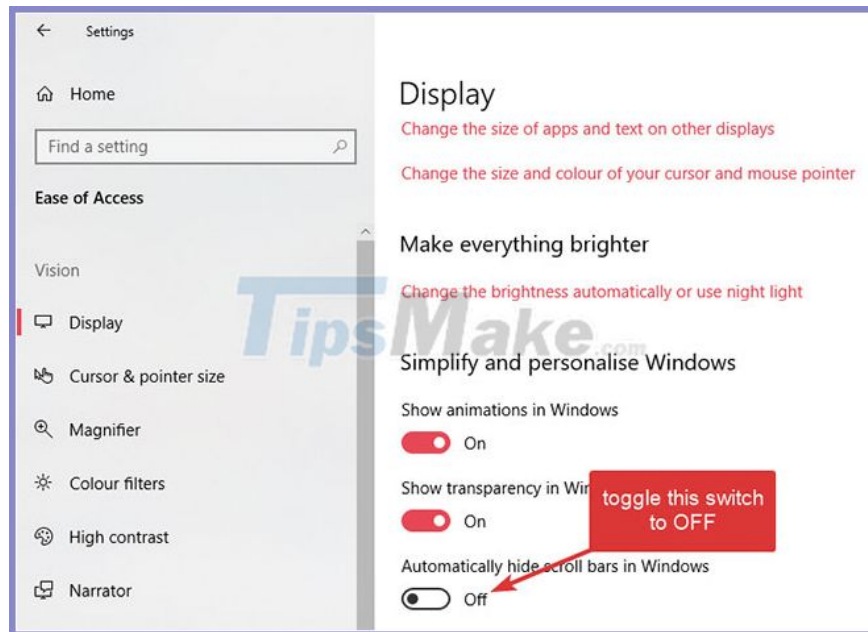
Settings

Home

Find a setting

Ease of Access

Vision

Display

Cursor & pointer size

Magnifier

Colour filters

High contrast

Narrator

Display

Change the size of apps and text on other displays

Change the size and colour of your cursor and mouse pointer

Make everything brighter

Change the brightness automatically or use night light

TipsMake.com

Simplify and personalise Windows

Show animations in Windows

On

Show transparency in Win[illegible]

On

toggle this switch to OFF

Automatically hide scroll bars in Windows

Off